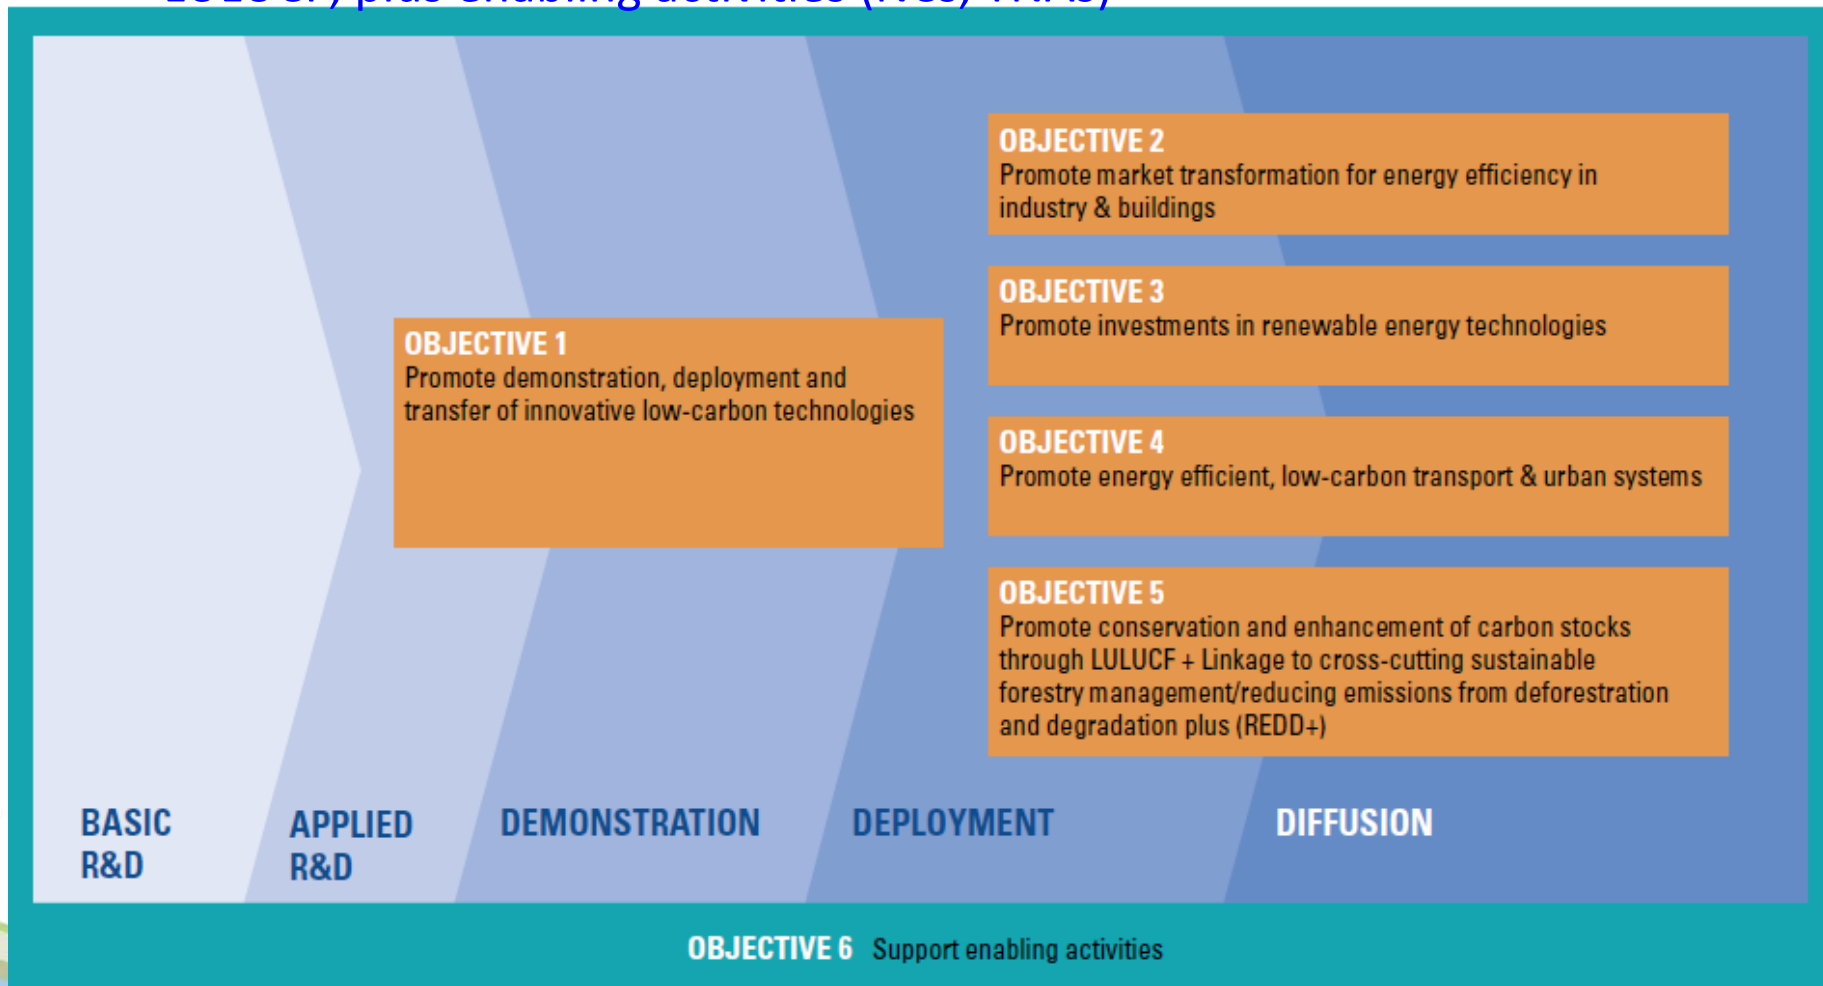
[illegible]

OBJECTIVE 2
Promote market transformation for energy efficiency in industry & buildings

OBJECTIVE 3
Promote investments in renewable energy technologies

OBJECTIVE 1
Promote demonstration, deployment and transfer of innovative low-carbon technologies

OBJECTIVE 4
Promote energy efficient, low-carbon transport & urban systems

OBJECTIVE 5
Promote conservation and enhancement of carbon stocks through LULUCF + Linkage to cross-cutting sustainable forestry management/reducing emissions from deforestration and degradation plus (REDD+)

BASIC R&D

APPLIED R&D

DEMONSTRATION

DEPLOYMENT

DIFFUSION

OBJECTIVE 6 Support enabling activities